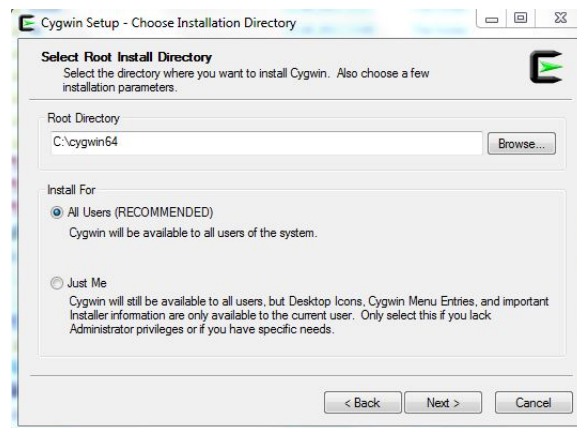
Cygwin Setup - Choose Installation Directory

Select Root Install Directory
Select the directory where you want to install Cygwin. Also choose a few installation parameters.

Root Directory
C:\cygwin64
Browse...

Install For
All Users (RECOMMENDED)
Cygwin will be available to all users of the system.

Just Me
Cygwin will still be available to all users, but Desktop Icons, Cygwin Menu Entries, and important Installer information are only available to the current user. Only select this if you lack Administrator privileges or if you have specific needs.

< Back
Next >
Cancel